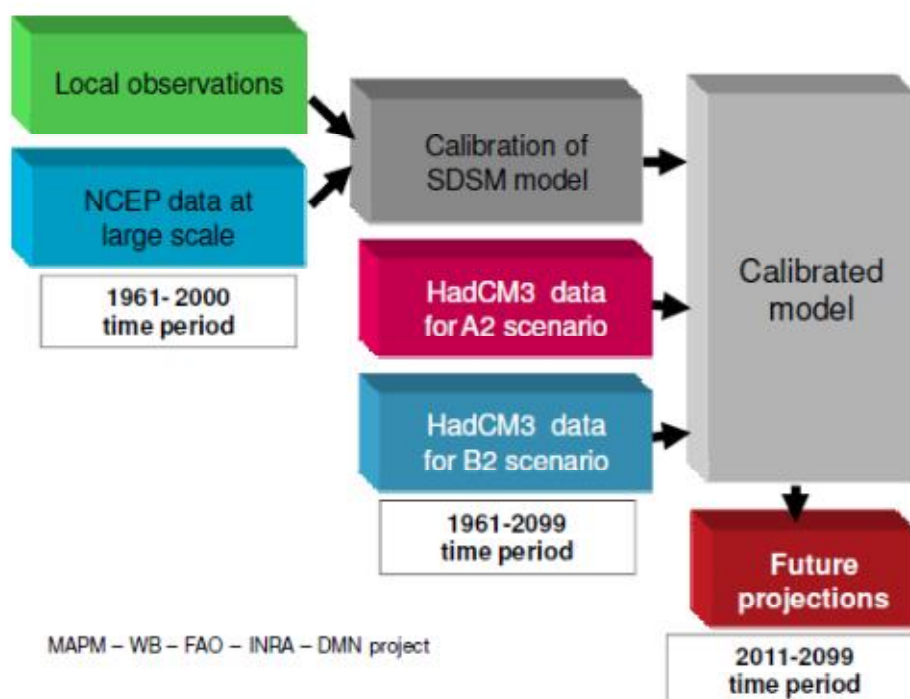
Local observations

NCEP data at large scale

1961- 2000 time period

Calibration of SDSM model

HadCM3 data for A2 scenario

HadCM3 data for B2 scenario

1961-2099 time period

Calibrated model

Future projections

2011-2099 time period

MAPM – WB – FAO – INRA – DMN project